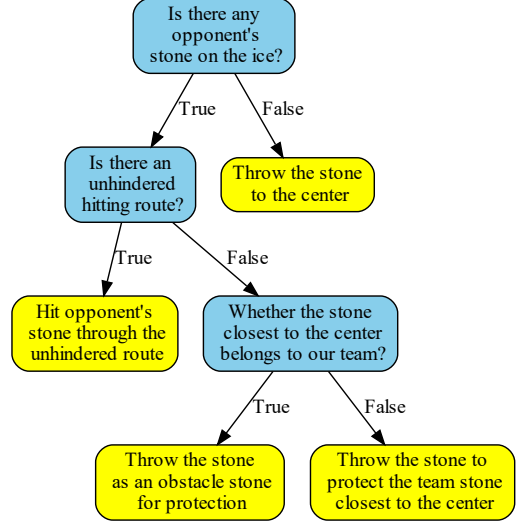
Is there any opponent's stone on the ice?

True

False

Is there an unhindered hitting route?

Throw the stone to the center

True

False

Hit opponent's stone through the unhindered route

Whether the stone closest to the center belongs to our team?

True

False

Throw the stone as an obstacle stone for protection

Throw the stone to protect the team stone closest to the center